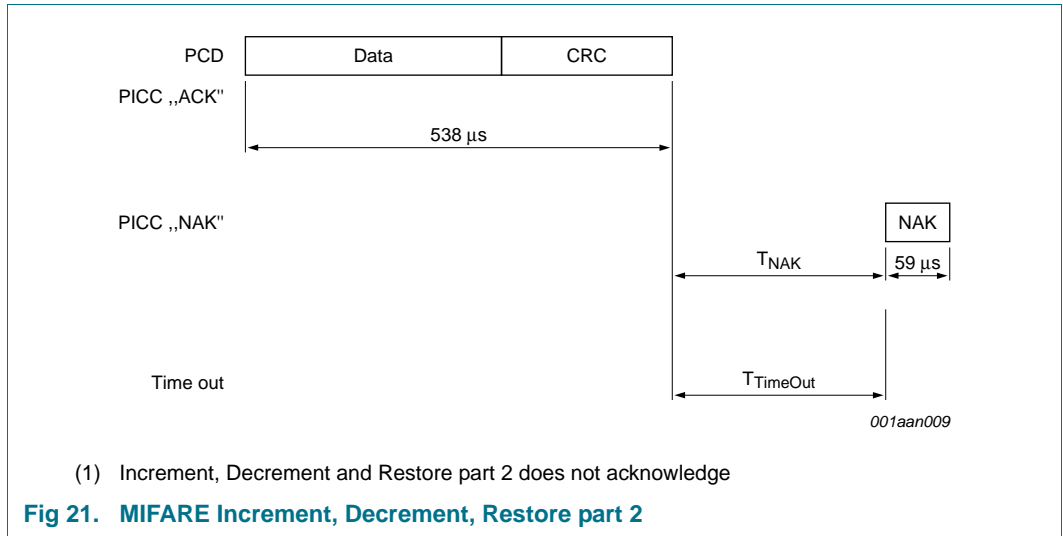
PCD

Data

CRC

PICC ,,ACK''

538 μs

PICC ,,NAK''

NAK

$T_{NAK}$

59 μs

Time out

$T_{TimeOut}$

001aan009

(1) Increment, Decrement and Restore part 2 does not acknowledge

Fig 21. MIFARE Increment, Decrement, Restore part 2